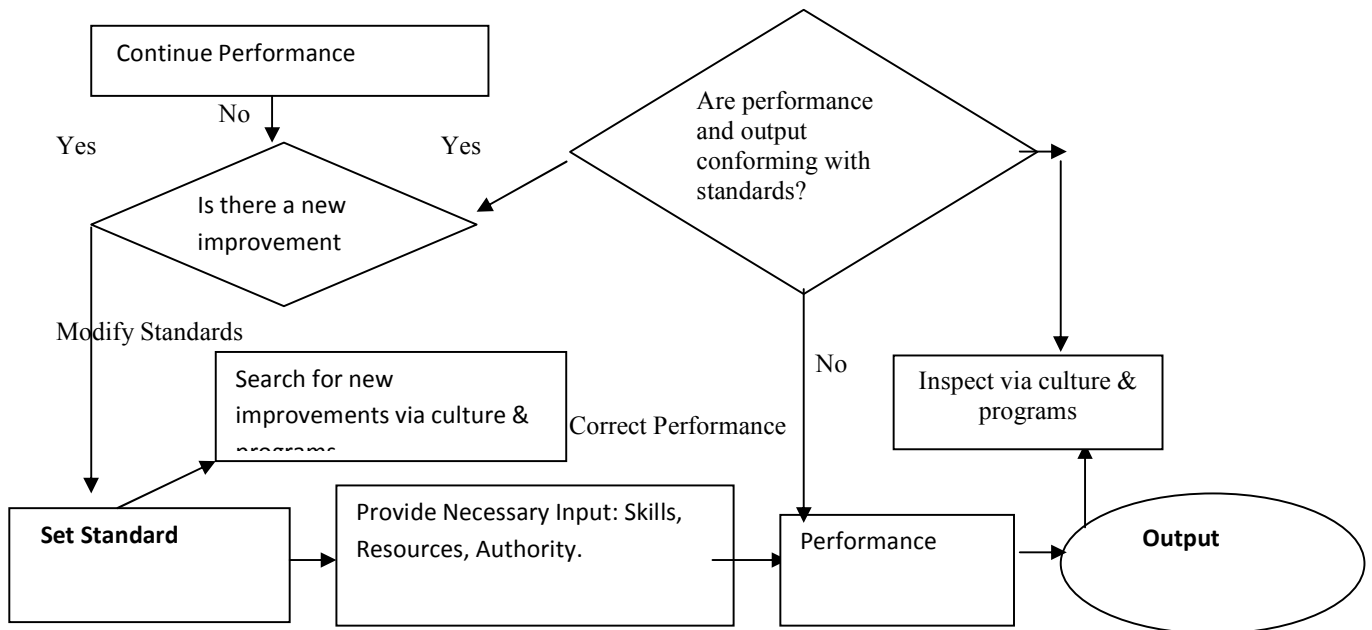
Continue Performance

No

Yes

Yes

Are performance and output conforming with standards?

Is there a new improvement

Modify Standards

No

Search for new improvements via culture & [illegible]

Correct Performance

Inspect via culture & programs

Set Standard

Provide Necessary Input: Skills, Resources, Authority.

Performance

Output